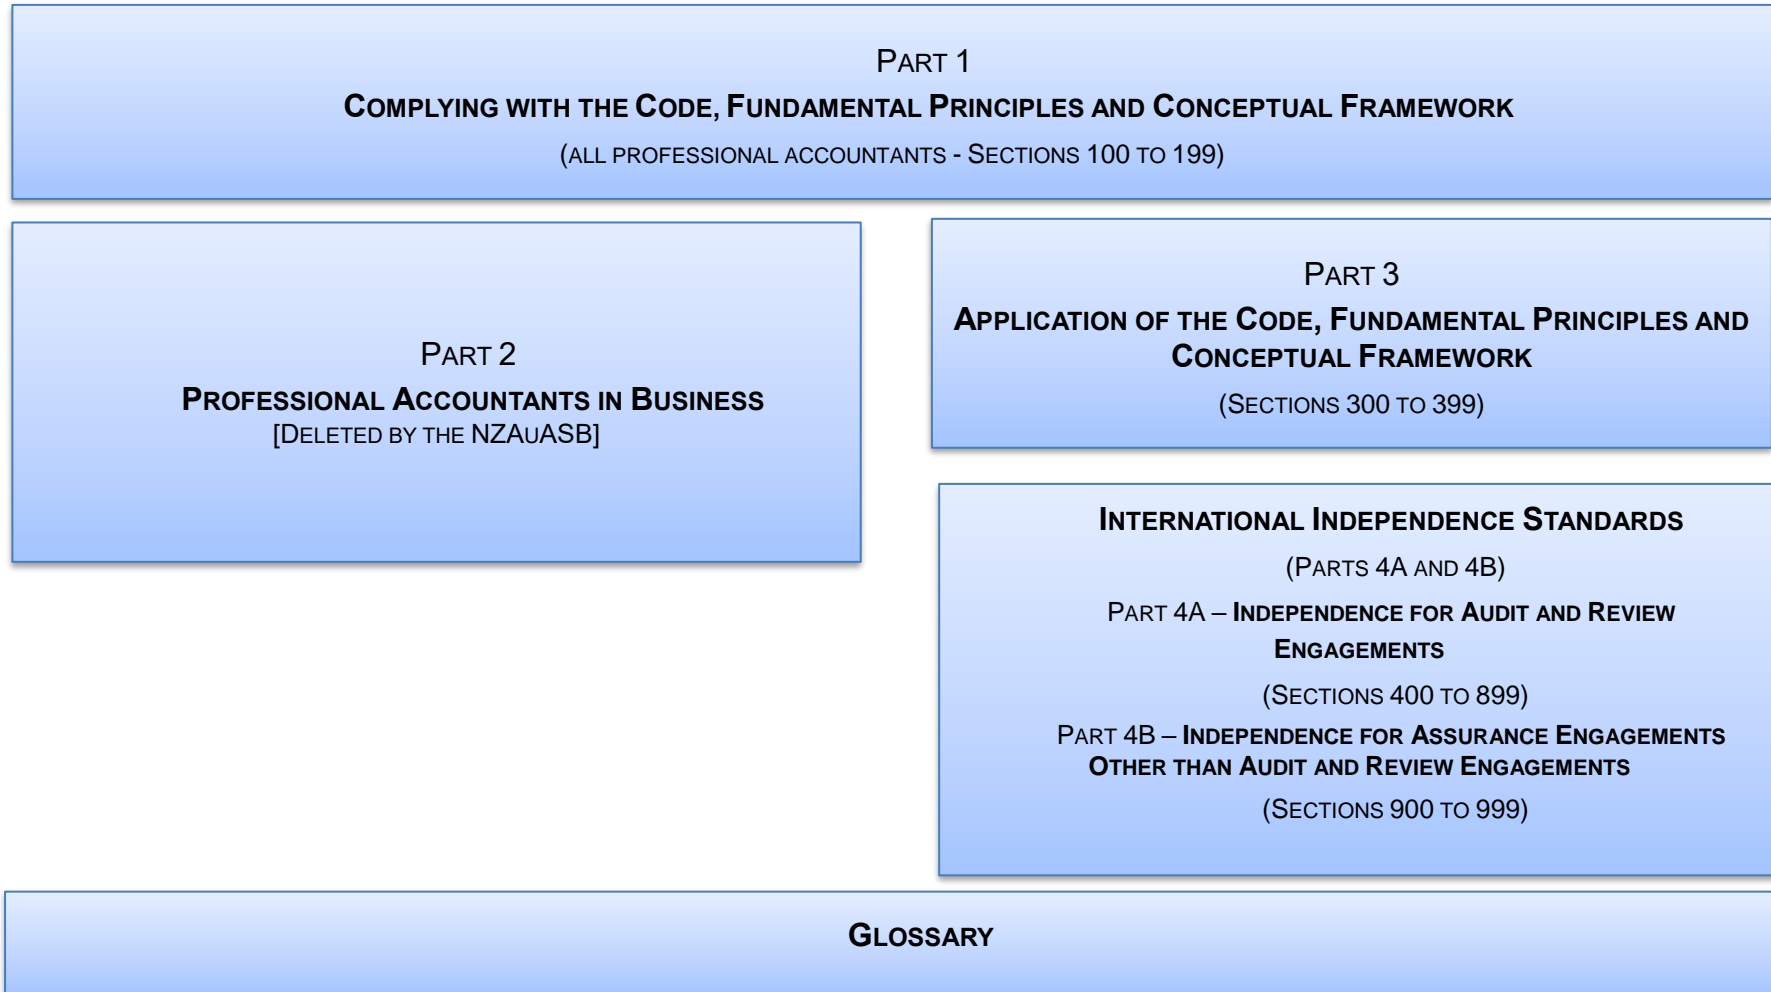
PART 1

COMPLYING WITH THE CODE, FUNDAMENTAL PRINCIPLES AND CONCEPTUAL FRAMEWORK

(ALL PROFESSIONAL ACCOUNTANTS - SECTIONS 100 TO 199)

PART 2

PROFESSIONAL ACCOUNTANTS IN BUSINESS

[DELETED BY THE NZAUASB]

PART 3

APPLICATION OF THE CODE, FUNDAMENTAL PRINCIPLES AND CONCEPTUAL FRAMEWORK

(SECTIONS 300 TO 399)

INTERNATIONAL INDEPENDENCE STANDARDS

(PARTS 4A AND 4B)

PART 4A – INDEPENDENCE FOR AUDIT AND REVIEW ENGAGEMENTS

(SECTIONS 400 TO 899)

PART 4B – INDEPENDENCE FOR ASSURANCE ENGAGEMENTS OTHER THAN AUDIT AND REVIEW ENGAGEMENTS

(SECTIONS 900 TO 999)

GLOSSARY